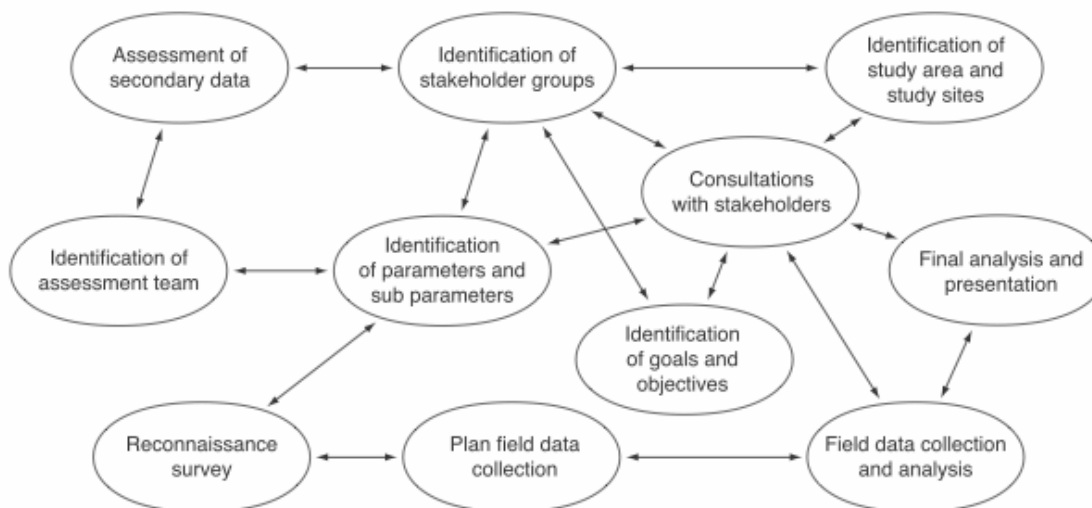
Assessment of secondary data

Identification of stakeholder groups

Identification of study area and study sites

Consultations with stakeholders

Identification of assessment team

Identification of parameters and sub parameters

Final analysis and presentation

Identification of goals and objectives

Reconnaissance survey

Plan field data collection

Field data collection and analysis